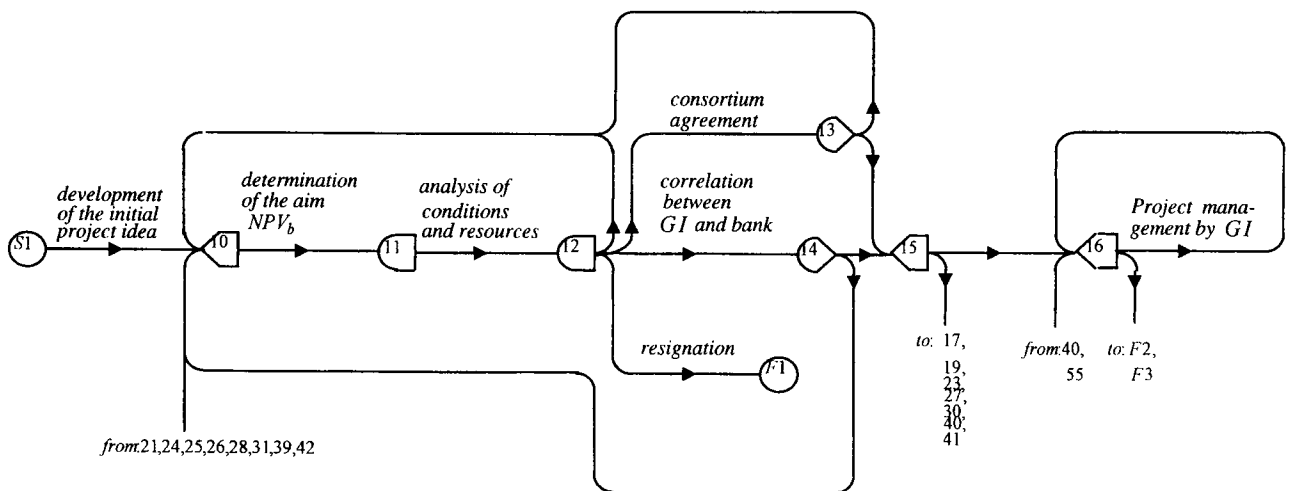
development of the initial project idea

S1

determination of the aim $NPV_b$

10

analysis of conditions and resources

11

12

consortium agreement

13

correlation between $GI$ and bank

14

resignation

F1

15

to: 17, 19, 23, 27, 30, 40, 41

16

Project management by $GI$

from:40, 55

to: F2, F3

from:21,24,25,26,28,31,39,42